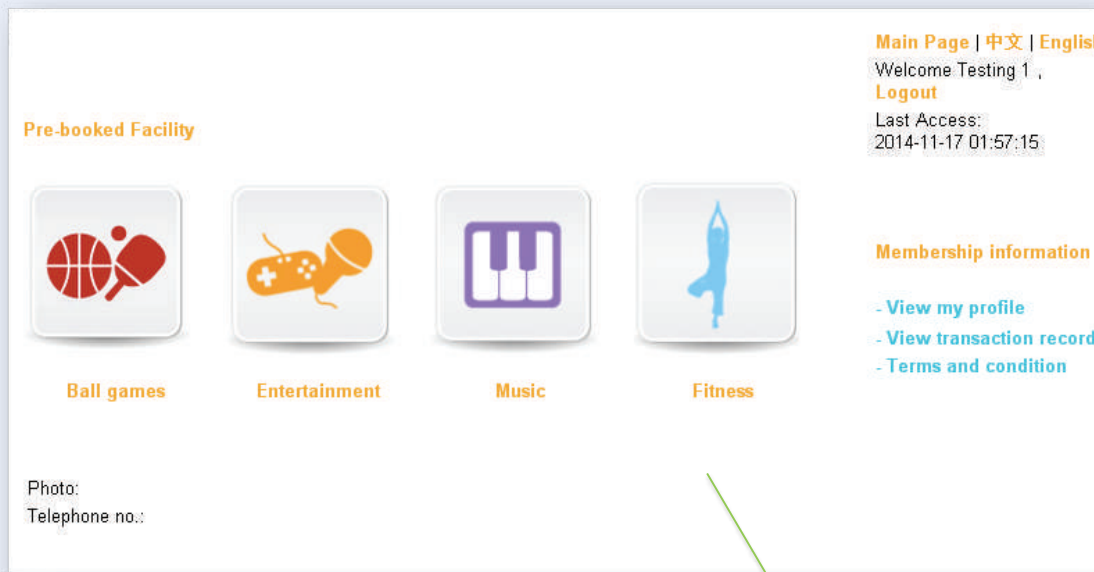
Main Page | 中文 | Englis

Welcome Testing 1 ,
Logout

Last Access:
2014-11-17 01:57:15

Pre-booked Facility

Ball games

Entertainment

Music

Fitness

Membership information

- View my profile
- View transaction record
- Terms and condition

Photo:
Telephone no.: